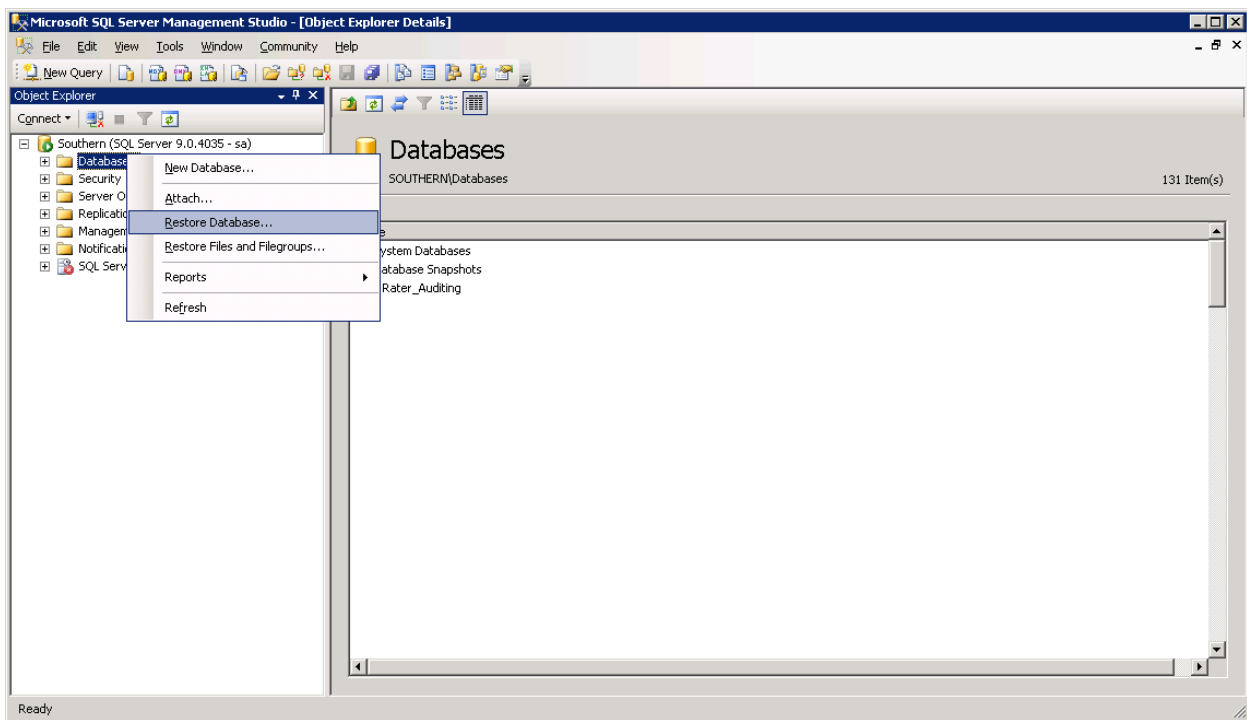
Microsoft SQL Server Management Studio - [Object Explorer Details]

File Edit View Tools Window Community Help

New Query

Object Explorer

Connect

Southern (SQL Server 9.0.4035 - sa)

Database

Security

Server O

Replicatio

Managem

Notificati

SQL Serv

New Database...

Attach...

Restore Database...

Restore Files and Filegroups...

Reports

Refresh

Databases

SOUTHERN\Databases

131 Item(s)

e

ystem Databases

atabase Snapshots

Rater_Auditing

Ready